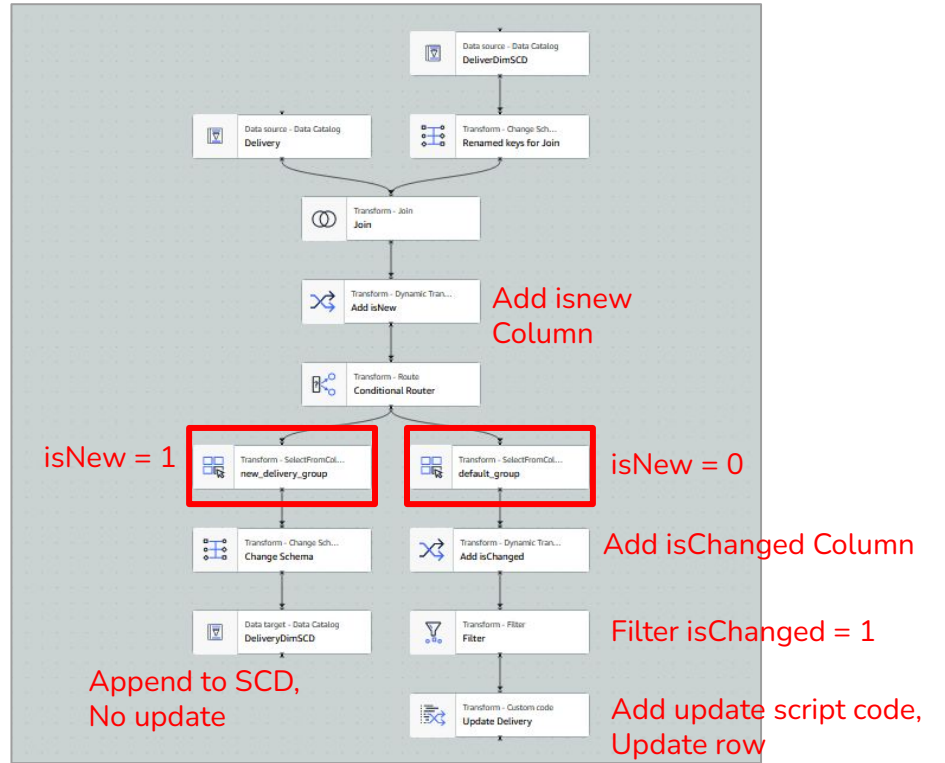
Data source - Data Catalog
DeliverDimSCD

Data source - Data Catalog
Delivery

Transform - Change Sch...
Renamed keys for Join

Transform - Join
Join

Transform - Dynamic Tran...
Add isNew

Add isnew Column

Transform - Route
Conditional Router

isNew = 1

Transform - SelectFromCol...
new_delivery_group

Transform - SelectFromCol...
default_group

isNew = 0

Transform - Change Sch...
Change Schema

Transform - Dynamic Tran...
Add isChanged

Add isChanged Column

Data target - Data Catalog
DeliveryDimSCD

Transform - Filter
Filter

Filter isChanged = 1

Append to SCD,
No update

Transform - Custom code
Update Delivery

Add update script code,
Update row